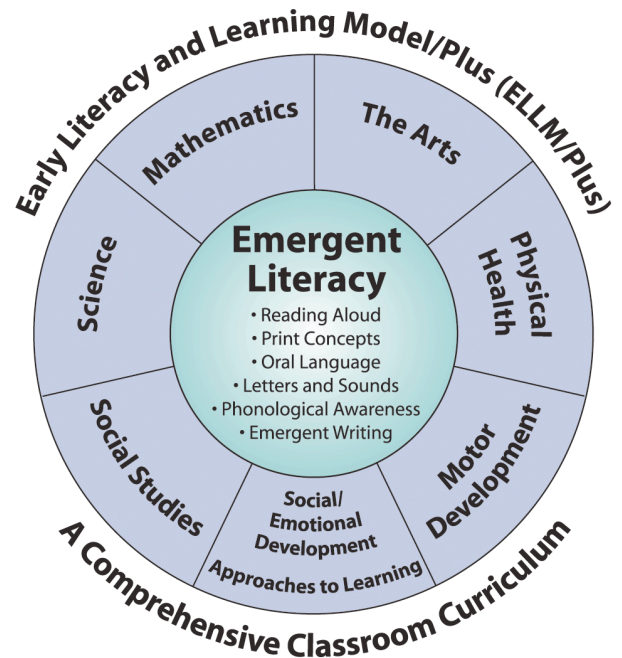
Early Literacy and Learning Model/Plus (ELLM/Plus)

Mathematics

The Arts

Physical Health

Motor Development

Social/ Emotional Development

Approaches to Learning

Social Studies

Science

Emergent Literacy

• Reading Aloud
• Print Concepts
• Oral Language
• Letters and Sounds
• Phonological Awareness
• Emergent Writing

A Comprehensive Classroom Curriculum